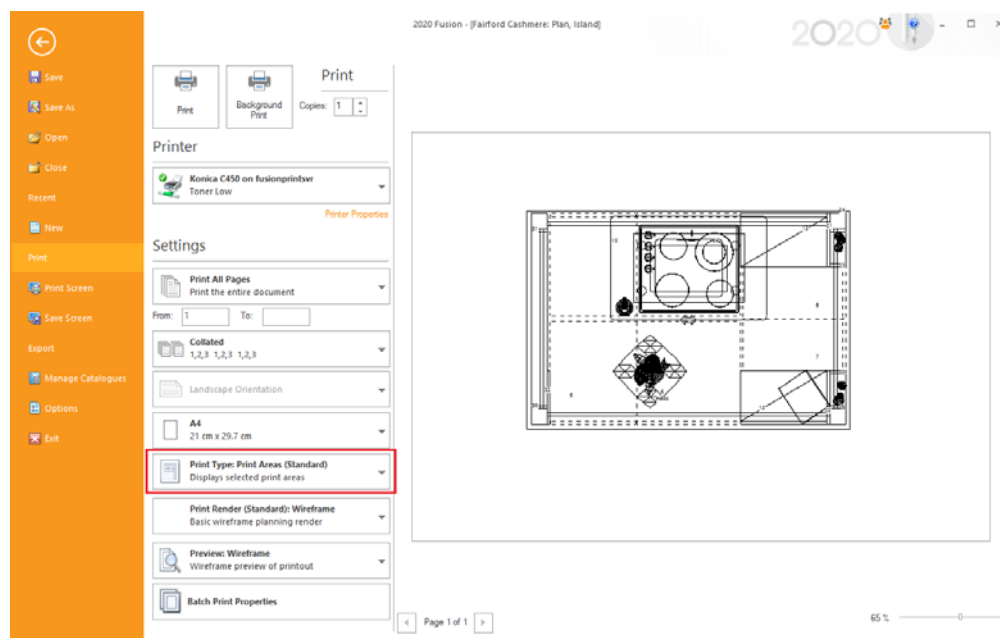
Save

Save As

Open

Close

Recent

New

Print

Print Screen

Save Screen

Export

Manage Catalogues

Options

Exit

2020 Fusion - [Fairford Cashmere: Plan, Island]

2020

Print

Background Print

Print

Copies: 1

Printer

Konica C450 on fusionprintsvr
Toner Low

Printer Properties

Settings

Print All Pages
Print the entire document

From: 1 To:

Collated
1,2,3 1,2,3 1,2,3

Landscape Orientation

A4
21 cm x 29.7 cm

Print Type: Print Areas (Standard)
Displays selected print areas

Print Render (Standard): Wireframe
Basic wireframe planning render

Preview: Wireframe
Wireframe preview of printout

Batch Print Properties

Page 1 of 1

65 %